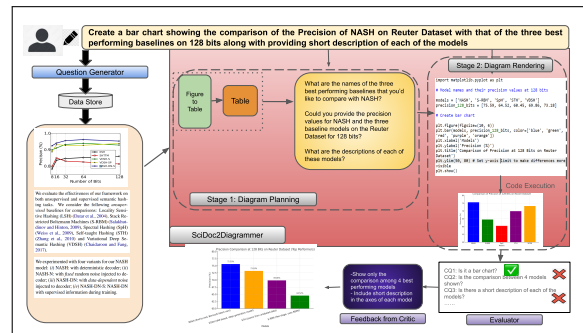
Create a bar chart showing the comparison of the Precision of NASH on Reuter Dataset with that of the three best performing baselines on 128 bits along with providing short description of each of the models

Question Generator

Data Store

We evaluate the effectiveness of our framework on both unsupervised and supervised semantic hashing tasks. We consider the following unsupervised baselines for comparisons: Locality Sensitive Hashing (LSH) (Datar et al., 2004), Stack Restricted Boltzmann Machines (S-RBM) (Salakhutdinov and Hinton, 2009), Spectral Hashing (SpH) (Weiss et al., 2009), Self-taught Hashing (STH) (Zhang et al., 2010) and Variational Deep Semantic Hashing (VDSH) (Chaidaroon and Fang, 2017).

We experimented with four variants for our NASH model: (i) NASH: with deterministic decoder; (ii) NASH-N: with fixed random noise injected to decoder; (iii) NASH-DN: with data-dependent noise injected to decoder; (iv) NASH-DN-S: NASH-DN with supervised information during training.

Figure to Table

Table

What are the names of the three best performing baselines that you'd like to compare with NASH?

Could you provide the precision values for NASH and the three baseline models on the Reuter Dataset for 128 bits?

What are the descriptions of each of these models?

Stage 1: Diagram Planning

Stage 2: Diagram Rendering

import matplotlib.pyplot as plt

# Model names and their precision values at 128 bits

models = ['VDSH', 'S-RBM', 'SpH', 'STH', 'VDSH']
precision_128_bits = [75.89, 84.32, 69.48, 80.96, 73.18]

# Create bar chart

plt.figure(figsize=(10, 6))
plt.bar(models, precision_128_bits, color=['blue', 'green', 'red', 'purple', 'orange'])
plt.xlabel('Models')
plt.ylabel('Precision (%)')
plt.title('Comparison of Precision at 128 Bits on Reuter Dataset')
plt.ylim(50, 90) # Set y-axis limit to make differences more visible
plt.show()

Code Execution

SciDoc2Diagrammer

Precision Comparison at 128 Bits on Reuter Dataset (Top Performers)

-Show only the comparison among 4 best performing models
- Include short description in the axes of each model

Feedback from Critic

CQ1: Is it a bar chart?
CQ2: Is the comparison between 4 models shown?
CQ3: Is there a short description of each of the models?

Evaluator